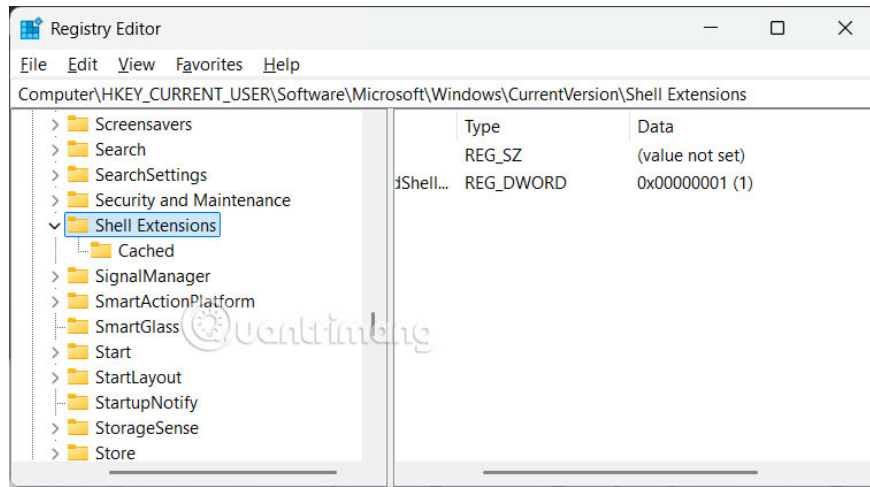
Registry Editor

File Edit View Favorites Help

Computer\HKEY_CURRENT_USER\Software\Microsoft\Windows\CurrentVersion\Shell Extensions

Screensavers
Search
SearchSettings
Security and Maintenance
Shell Extensions
Cached
SignalManager
SmartActionPlatform
SmartGlass
Start
StartLayout
StartupNotify
StorageSense
Store

| | Type | Data |
|---|---|---|
| | REG_SZ | (value not set) |
| dShell... | REG_DWORD | 0x00000001 (1) |

quantrimang